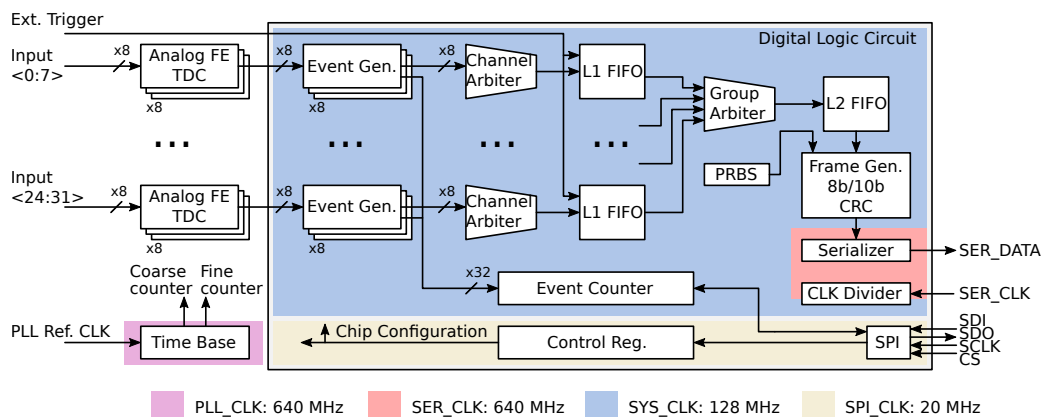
Ext. Trigger

Digital Logic Circuit

Input <0:7>

x8

Analog FE TDC

x8

x8

Event Gen.

x8

x8

Channel Arbiter

L1 FIFO

Group Arbiter

L2 FIFO

...

...

...

...

PRBS

Frame Gen. 8b/10b CRC

Input <24:31>

x8

Analog FE TDC

x8

x8

Event Gen.

x8

x8

Channel Arbiter

L1 FIFO

Serializer

SER_DATA

Coarse counter

Fine counter

x32

Event Counter

CLK Divider

SER_CLK

PLL Ref. CLK

Time Base

Chip Configuration

Control Reg.

SPI

SDI
SDO
SCLK
CS

PLL_CLK: 640 MHz

SER_CLK: 640 MHz

SYS_CLK: 128 MHz

SPI_CLK: 20 MHz